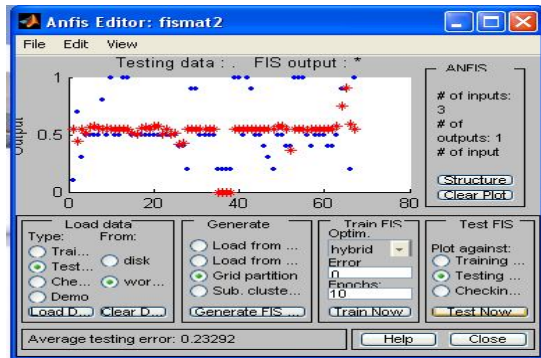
Anfis Editor: fismat2

File Edit View

Testing data : . FIS output : *

1

0.5

0

0 20 40 60 80

Output

ANFIS

# of inputs: 3
# of outputs: 1
# of input

Structure

Clear Plot

Load data

Type: From:

Trai...

Test...

Che...

Demo

disk

wor...

Load D...

Clear D...

Generate

Load from ...

Load from ...

Grid partition

Sub. cluste...

Generate FIS ...

Train FIS

Optim.

hybrid

Error

0

Epochs:

10

Train Now

Test FIS

Plot against:

Training ...

Testing ...

Checkin...

Test Now

Average testing error: 0.23292

Help

Close